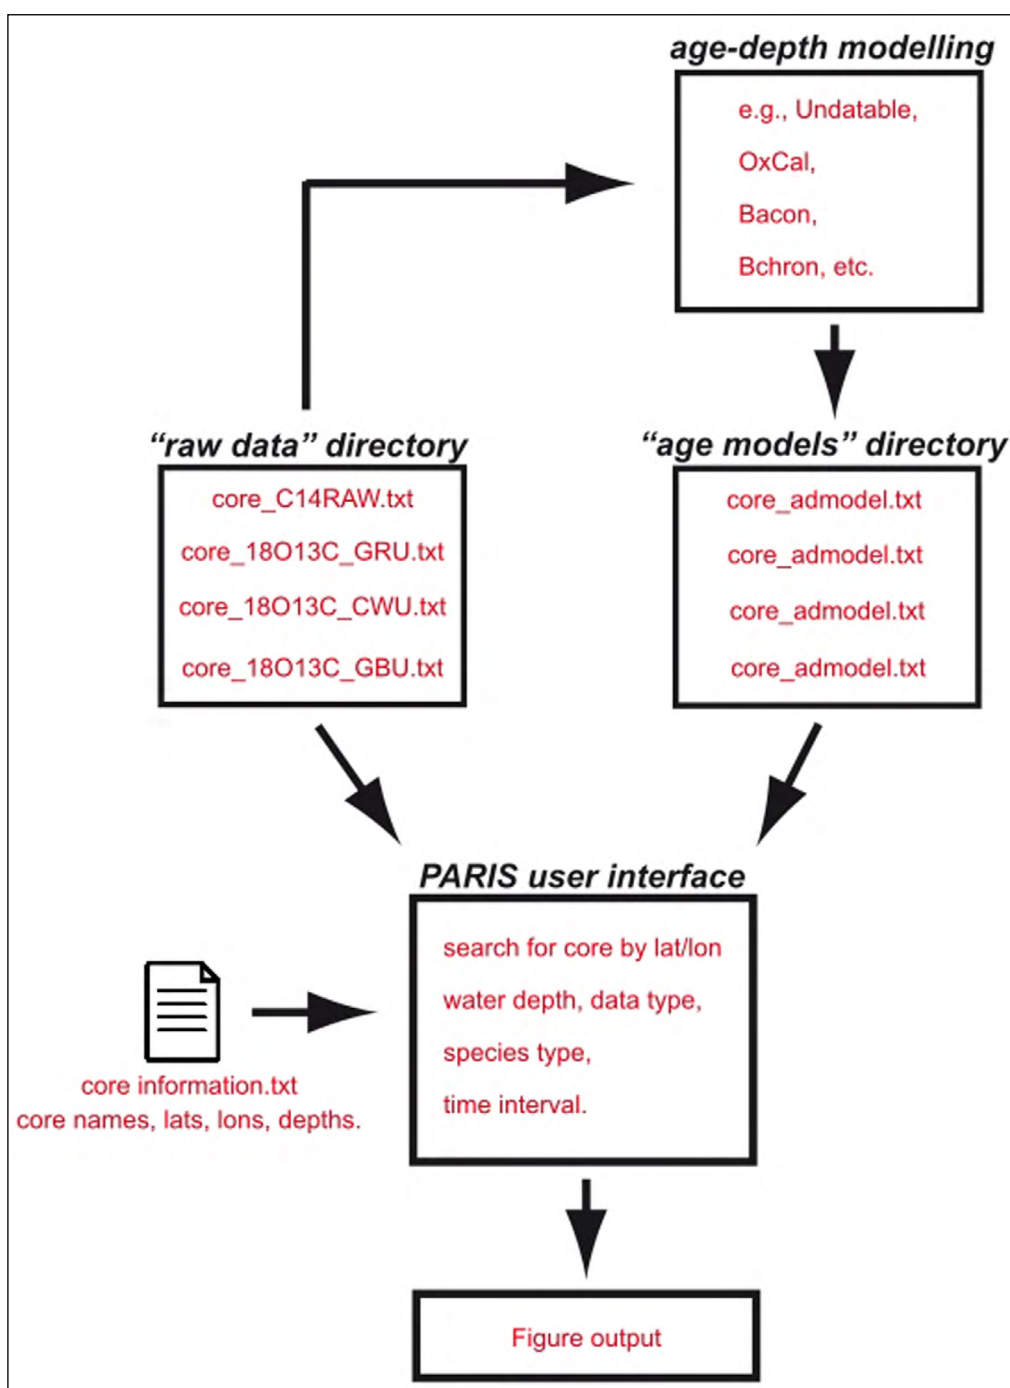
age-depth modelling

e.g., Undatable,

OxCal,

Bacon,

Bchron, etc.

“raw data” directory

core_C14RAW.txt

core_18O13C_GRU.txt

core_18O13C_CWU.txt

core_18O13C_GBU.txt

“age models” directory

core_admodel.txt

core_admodel.txt

core_admodel.txt

core_admodel.txt

PARIS user interface

search for core by lat/lon

water depth, data type,

species type,

time interval.

core information.txt
core names, lats, lons, depths.

Figure output